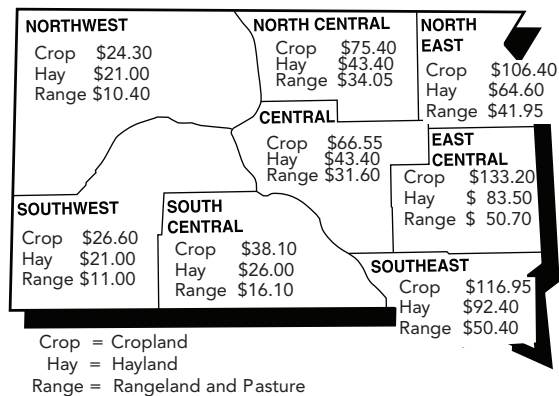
NORTHWEST
Crop $24.30
Hay $21.00
Range $10.40

NORTH CENTRAL
Crop $75.40
Hay $43.40
Range $34.05

NORTH EAST
Crop $106.40
Hay $64.60
Range $41.95

CENTRAL
Crop $66.55
Hay $43.40
Range $31.60

EAST CENTRAL
Crop $133.20
Hay $ 83.50
Range $ 50.70

SOUTHWEST
Crop $26.60
Hay $21.00
Range $11.00

SOUTH CENTRAL
Crop $38.10
Hay $26.00
Range $16.10

SOUTHEAST
Crop $116.95
Hay $92.40
Range $50.40

Crop = Cropland
Hay = Hayland
Range = Rangeland and Pasture